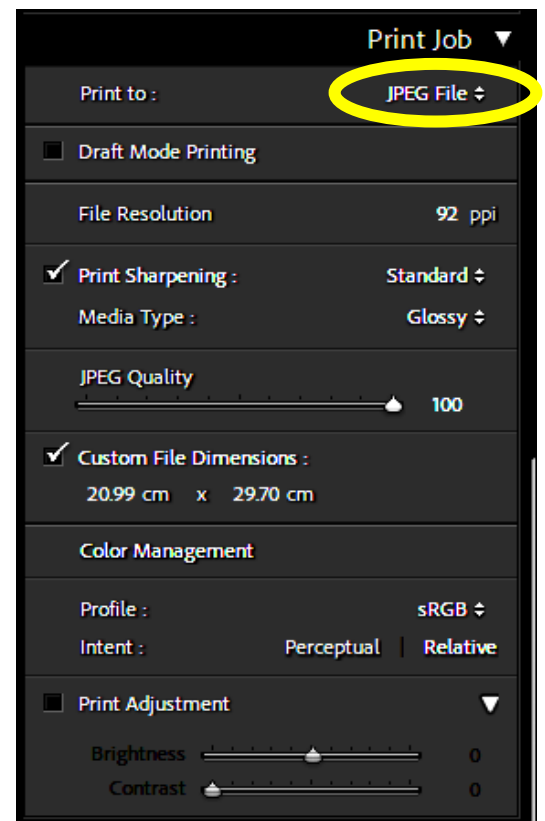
Print Job ▼

Print to : JPEG File ⇕

Draft Mode Printing

File Resolution 92 ppi

✓ Print Sharpening : Standard ⇕

Media Type : Glossy ⇕

JPEG Quality

100

✓ Custom File Dimensions :

20.99 cm x 29.70 cm

Color Management

Profile : sRGB ⇕

Intent : Perceptual | Relative

Print Adjustment ▼

Brightness 0

Contrast 0